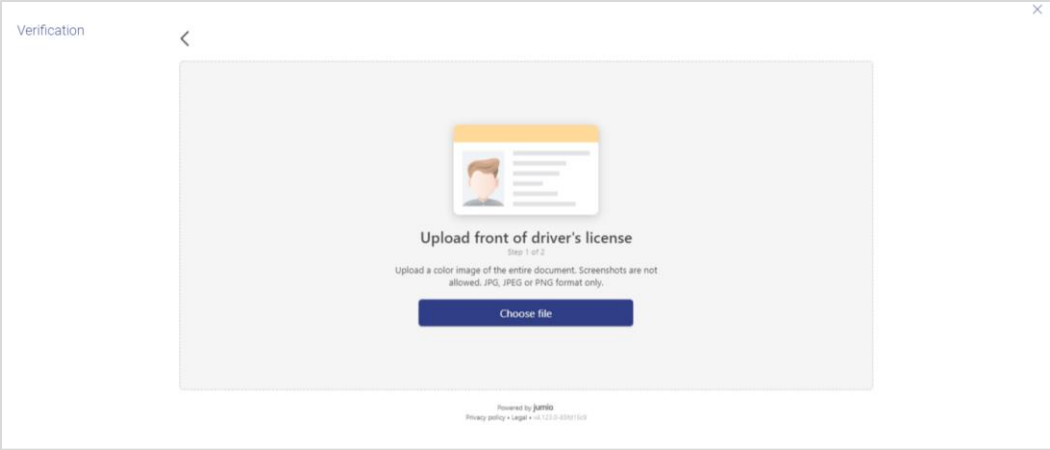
Verification

Upload front of driver's license

Step 1 of 2

Upload a color image of the entire document. Screenshots are not allowed. JPG, JPEG or PNG format only.

Choose file

Powered by jumio

Privacy policy • Legal • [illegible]